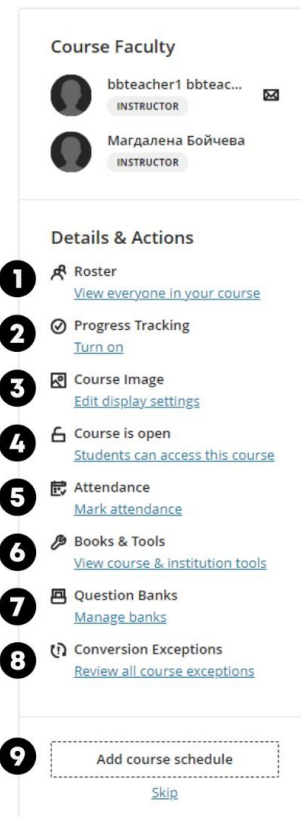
Course Faculty

bbteacher1 bbteac...
INSTRUCTOR

Магдалена Бойчева
INSTRUCTOR

Details & Actions

1
Roster
View everyone in your course

2
Progress Tracking
Turn on

3
Course Image
Edit display settings

4
Course is open
Students can access this course

5
Attendance
Mark attendance

6
Books & Tools
View course & institution tools

7
Question Banks
Manage banks

8
Conversion Exceptions
Review all course exceptions

9
Add course schedule

Skip